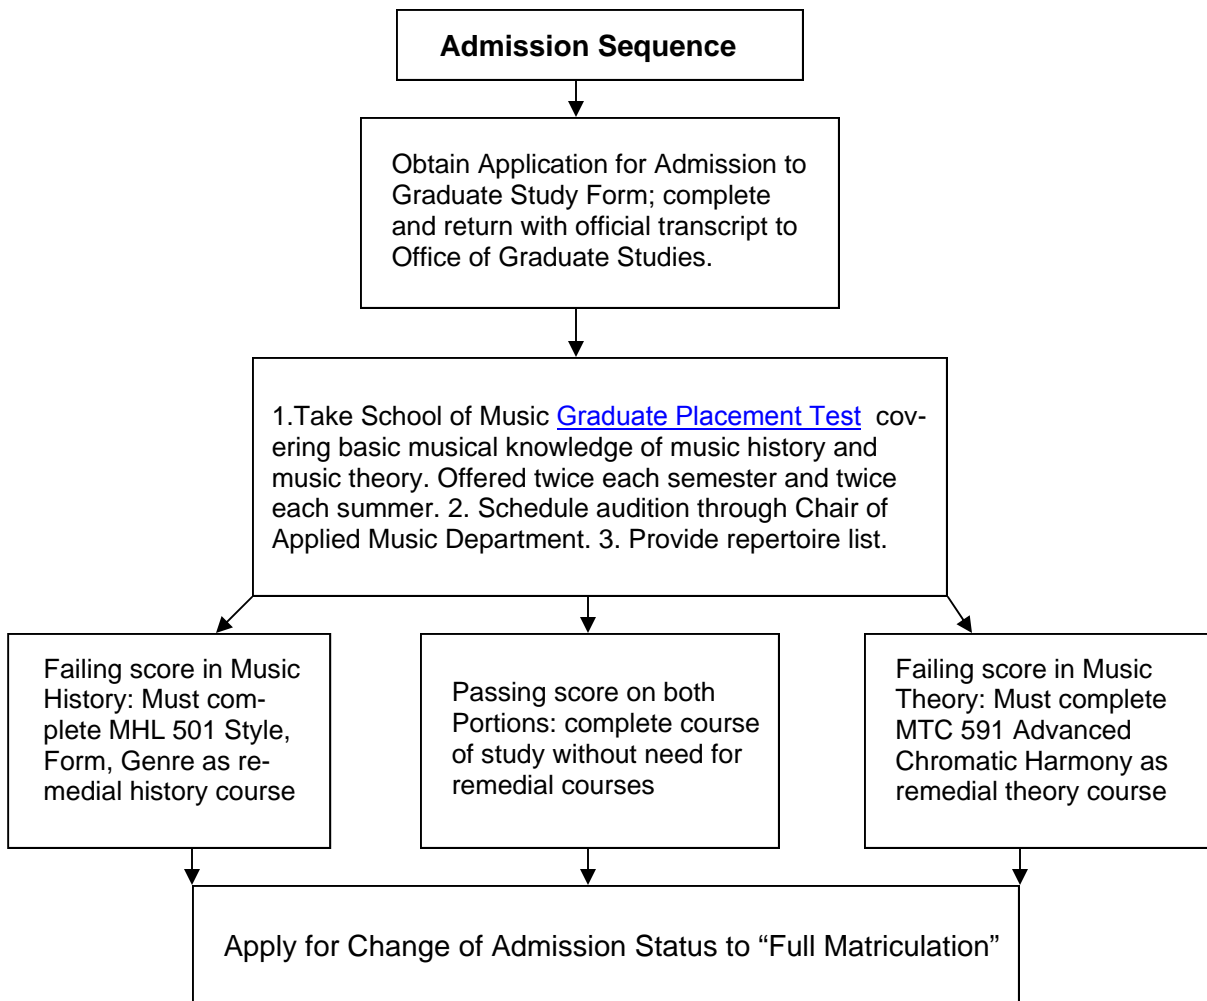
Admission Sequence

Obtain Application for Admission to Graduate Study Form; complete and return with official transcript to Office of Graduate Studies.

1.Take School of Music Graduate Placement Test covering basic musical knowledge of music history and music theory. Offered twice each semester and twice each summer. 2. Schedule audition through Chair of Applied Music Department. 3. Provide repertoire list.

Failing score in Music History: Must complete MHL 501 Style, Form, Genre as remedial history course

Passing score on both Portions: complete course of study without need for remedial courses

Failing score in Music Theory: Must complete MTC 591 Advanced Chromatic Harmony as remedial theory course

Apply for Change of Admission Status to "Full Matriculation"